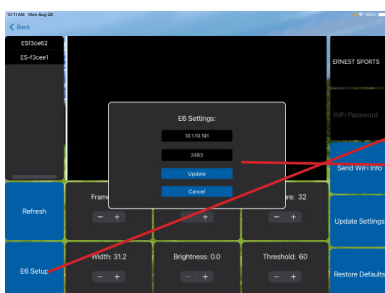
10:11 AM Mon Aug 26
100%
Back
ESf3ce62
ES-f3cee1
ERNEST SPORTS
WiFi Password
Send WiFi Info
Refresh
Update Settings
E6 Setup
Restore Defaults
E6 Settings:
10.110.161
2483
Update
Cancel
Fram
re: 32
- +
- +
- +
Width: 31.2
Brightness: 0.0
Threshold: 60
- +
- +
- +